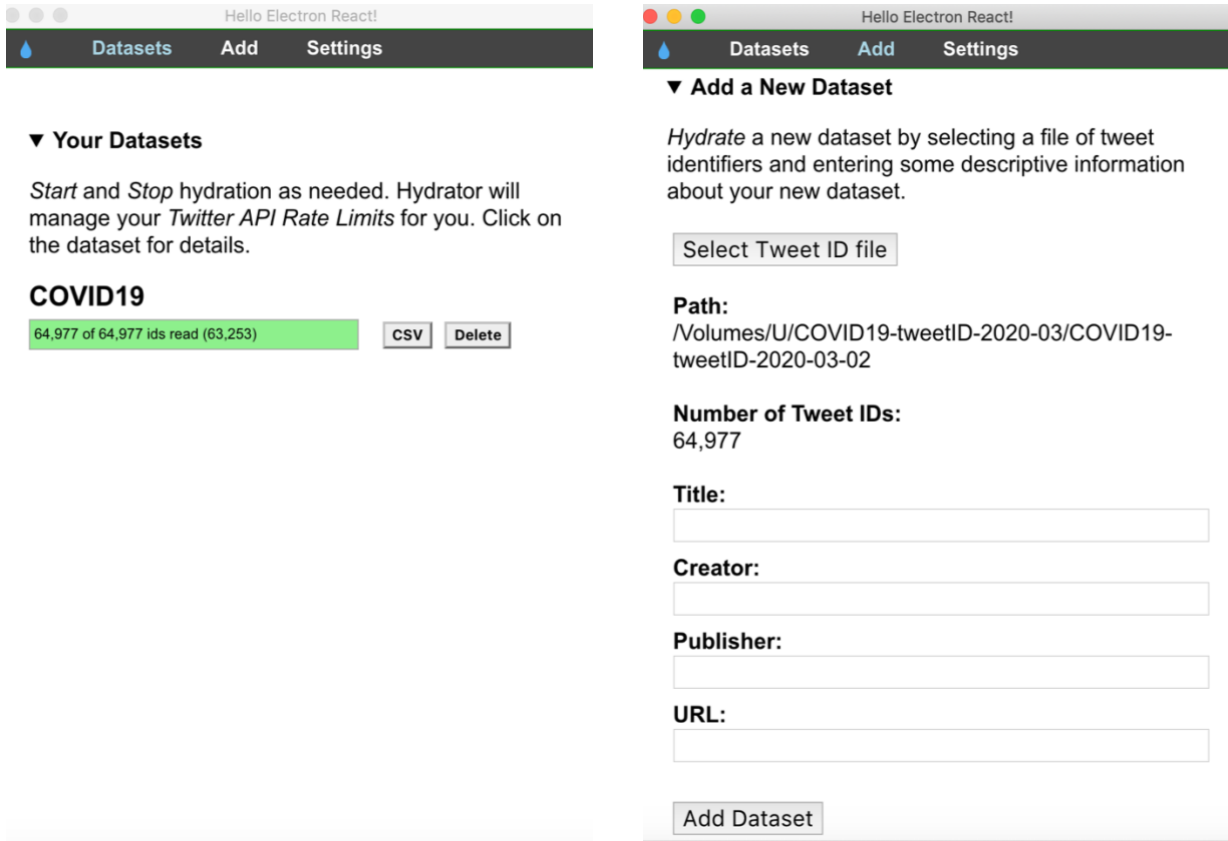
Hello Electron React!

Datasets Add Settings

▼ Your Datasets

*Start* and *Stop* hydration as needed. Hydrator will manage your *Twitter API Rate Limits* for you. Click on the dataset for details.

COVID19

64,977 of 64,977 ids read (63,253)

CSV Delete

Hello Electron React!

Datasets Add Settings

▼ Add a New Dataset

*Hydrate* a new dataset by selecting a file of tweet identifiers and entering some descriptive information about your new dataset.

Select Tweet ID file

Path:
/Volumes/U/COVID19-tweetID-2020-03/COVID19-tweetID-2020-03-02

Number of Tweet IDs:
64,977

Title:

Creator:

Publisher:

URL:

Add Dataset